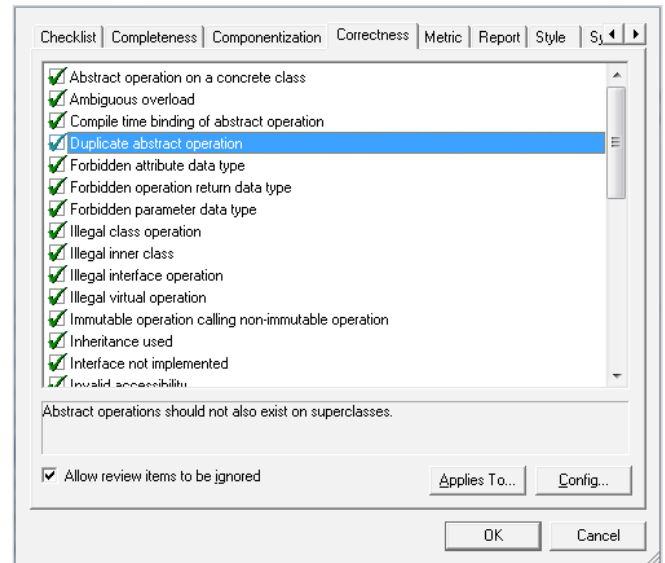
Checklist | Completeness | Componentization | Correctness | Metric | Report | Style | Sy

Abstract operation on a concrete class
Ambiguous overload
Compile time binding of abstract operation
Duplicate abstract operation
Forbidden attribute data type
Forbidden operation return data type
Forbidden parameter data type
Illegal class operation
Illegal inner class
Illegal interface operation
Illegal virtual operation
Immutable operation calling non-immutable operation
Inheritance used
Interface not implemented
Invalid accessibility

Abstract operations should not also exist on superclasses.

Allow review items to be ignored

Applies To...

Config...

OK

Cancel